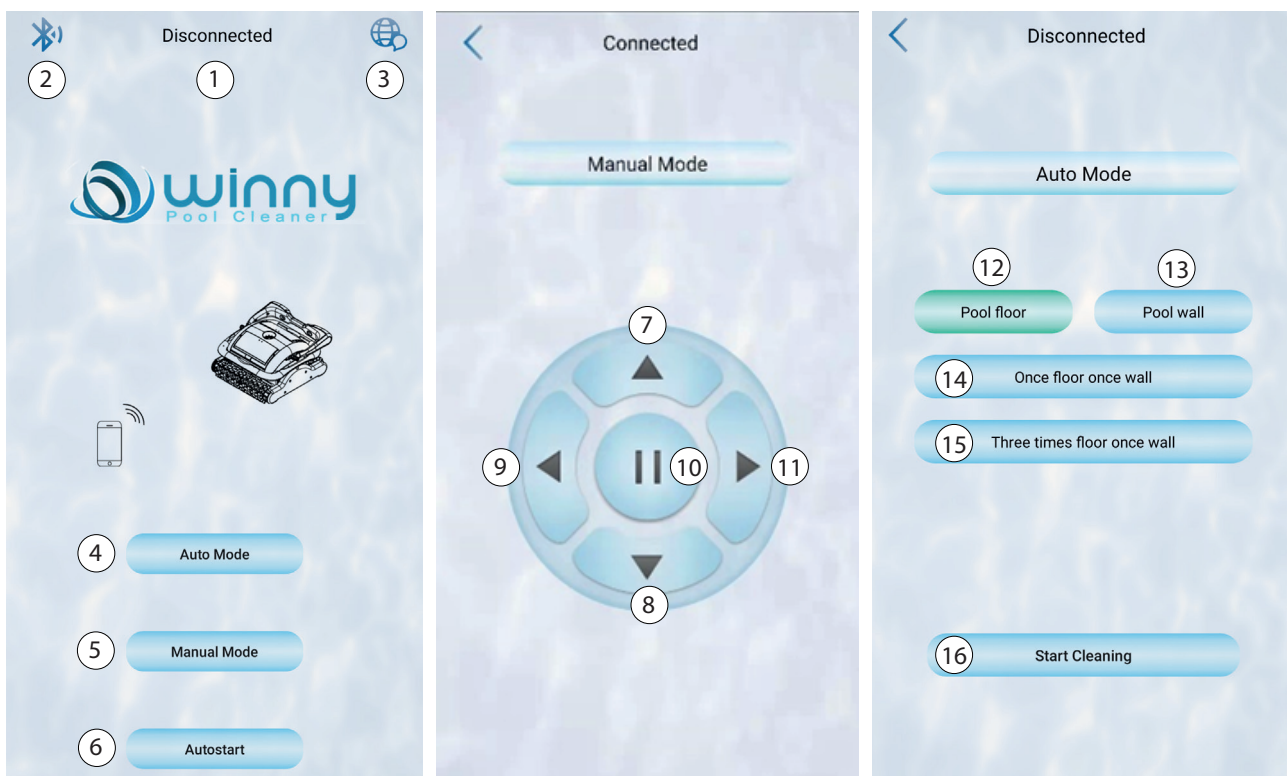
Disconnected

2 1 3

winny
Pool Cleaner

4 Auto Mode

5 Manual Mode

6 Autostart

Connected

Manual Mode

7

9 10 11

8

Disconnected

Auto Mode

12 13

Pool floor

Pool wall

14 Once floor once wall

15 Three times floor once wall

16 Start Cleaning